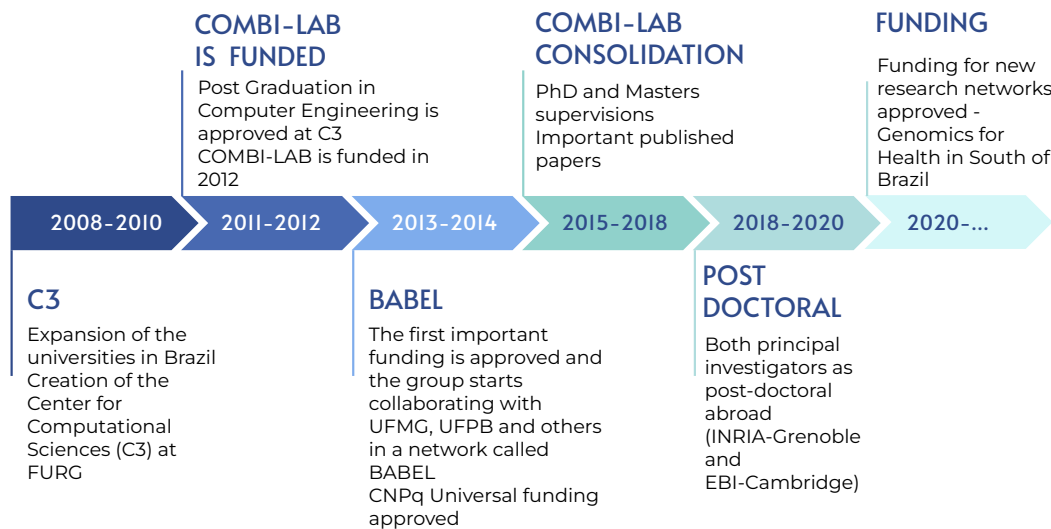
COMBI-LAB IS FUNDED

Post Graduation in Computer Engineering is approved at C3
COMBI-LAB is funded in 2012

COMBI-LAB CONSOLIDATION

PhD and Masters supervisions
Important published papers

FUNDING

Funding for new research networks approved - Genomics for Health in South of Brazil

2008-2010

2011-2012

2013-2014

2015-2018

2018-2020

2020-...

C3

Expansion of the universities in Brazil
Creation of the Center for Computational Sciences (C3) at FURG

BABEL

The first important funding is approved and the group starts collaborating with UFMG, UFPB and others in a network called BABEL
CNPq Universal funding approved

POST DOCTORAL

Both principal investigators as post-doctoral abroad (INRIA-Grenoble and EBI-Cambridge)